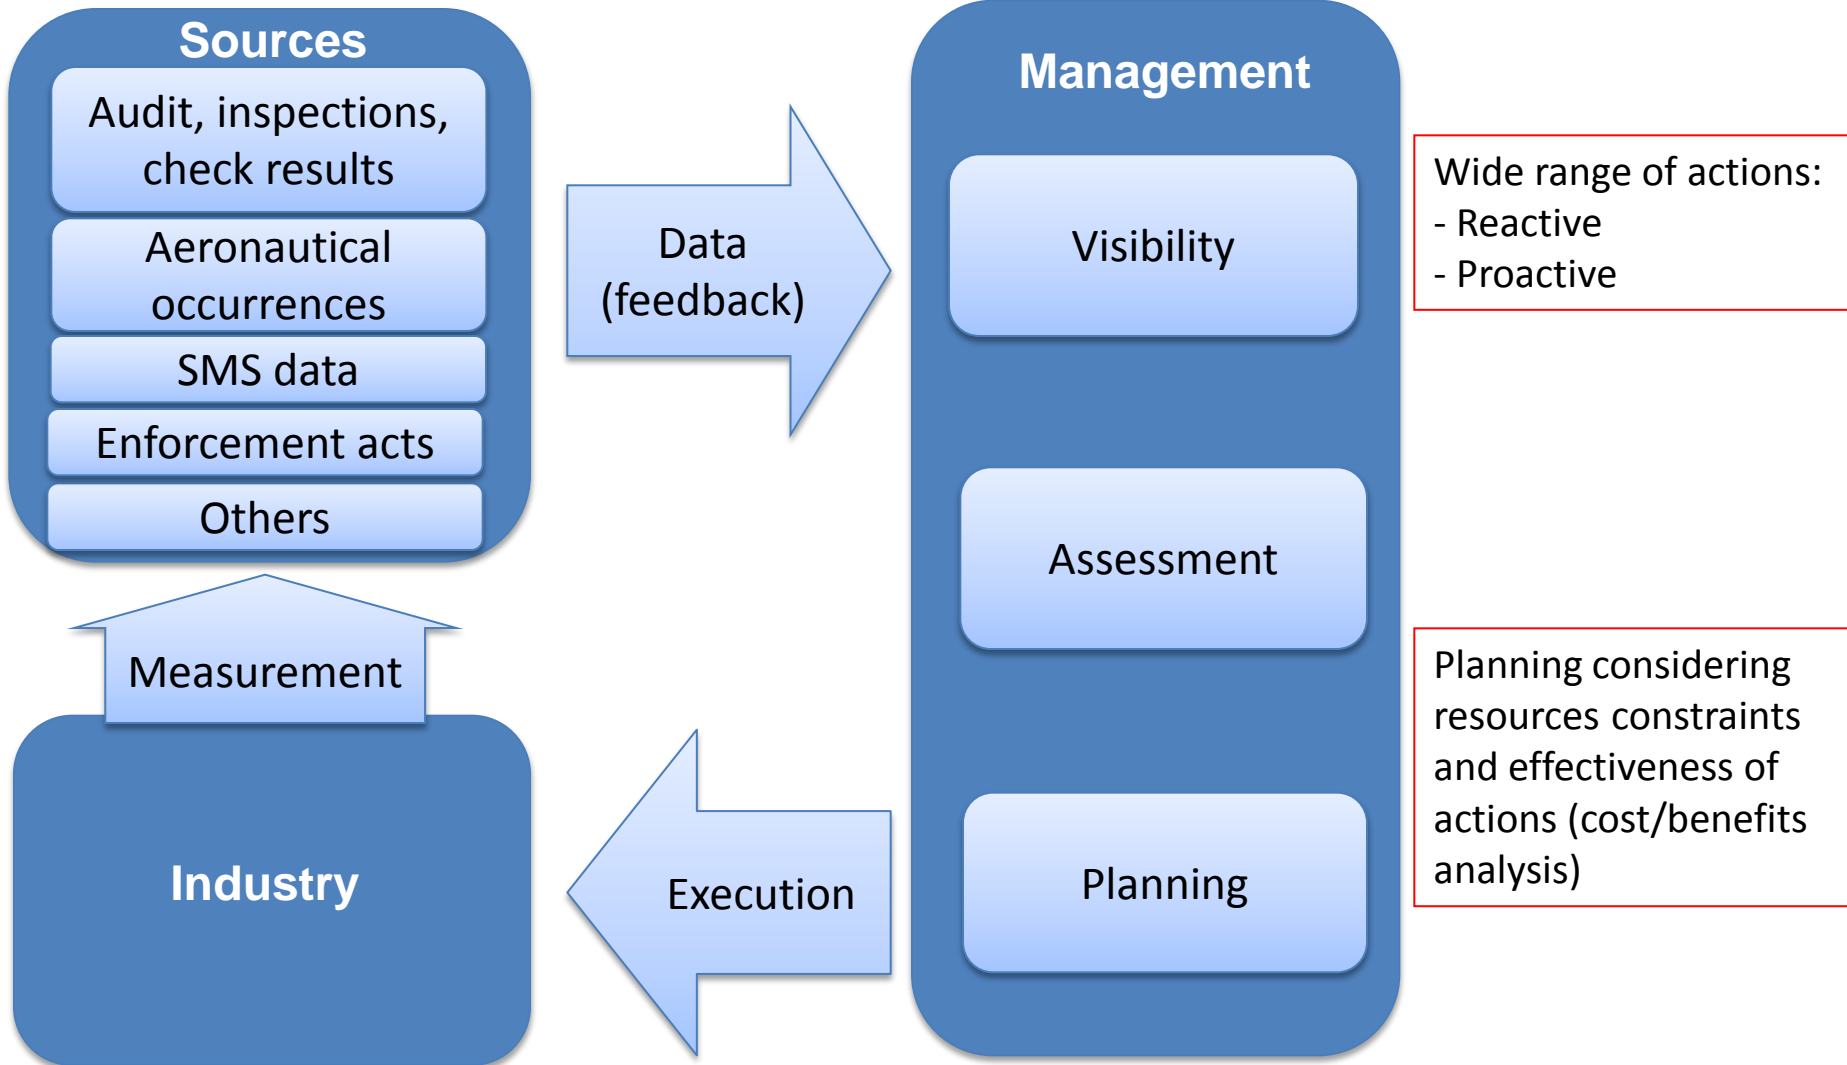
Sources

Audit, inspections, check results

Aeronautical occurrences

SMS data

Enforcement acts

Others

Data (feedback)

Management

Visibility

Wide range of actions:
- Reactive
- Proactive

Assessment

Measurement

Planning considering resources constraints and effectiveness of actions (cost/benefits analysis)

Industry

Execution

Planning